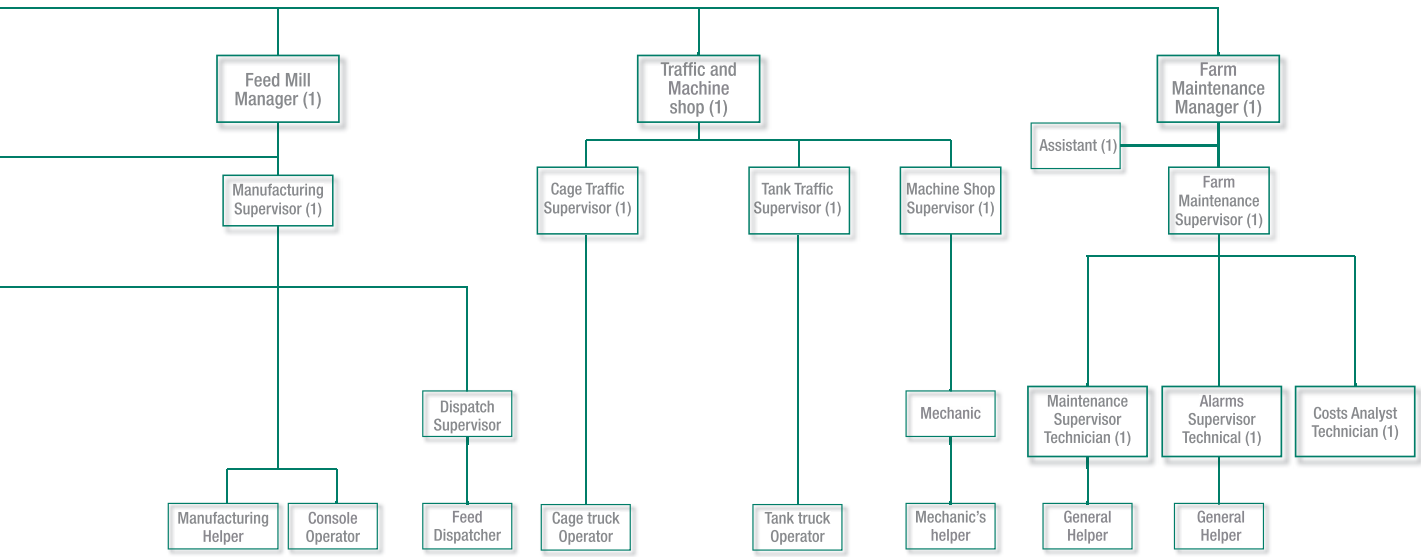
Feed Mill Manager (1)

Traffic and Machine shop (1)

Farm Maintenance Manager (1)

Assistant (1)

Manufacturing Supervisor (1)

Cage Traffic Supervisor (1)

Tank Traffic Supervisor (1)

Machine Shop Supervisor (1)

Farm Maintenance Supervisor (1)

Dispatch Supervisor

Mechanic

Maintenance Supervisor Technician (1)

Alarms Supervisor Technical (1)

Costs Analyst Technician (1)

Manufacturing Helper

Console Operator

Feed Dispatcher

Cage truck Operator

Tank truck Operator

Mechanic's helper

General Helper

General Helper